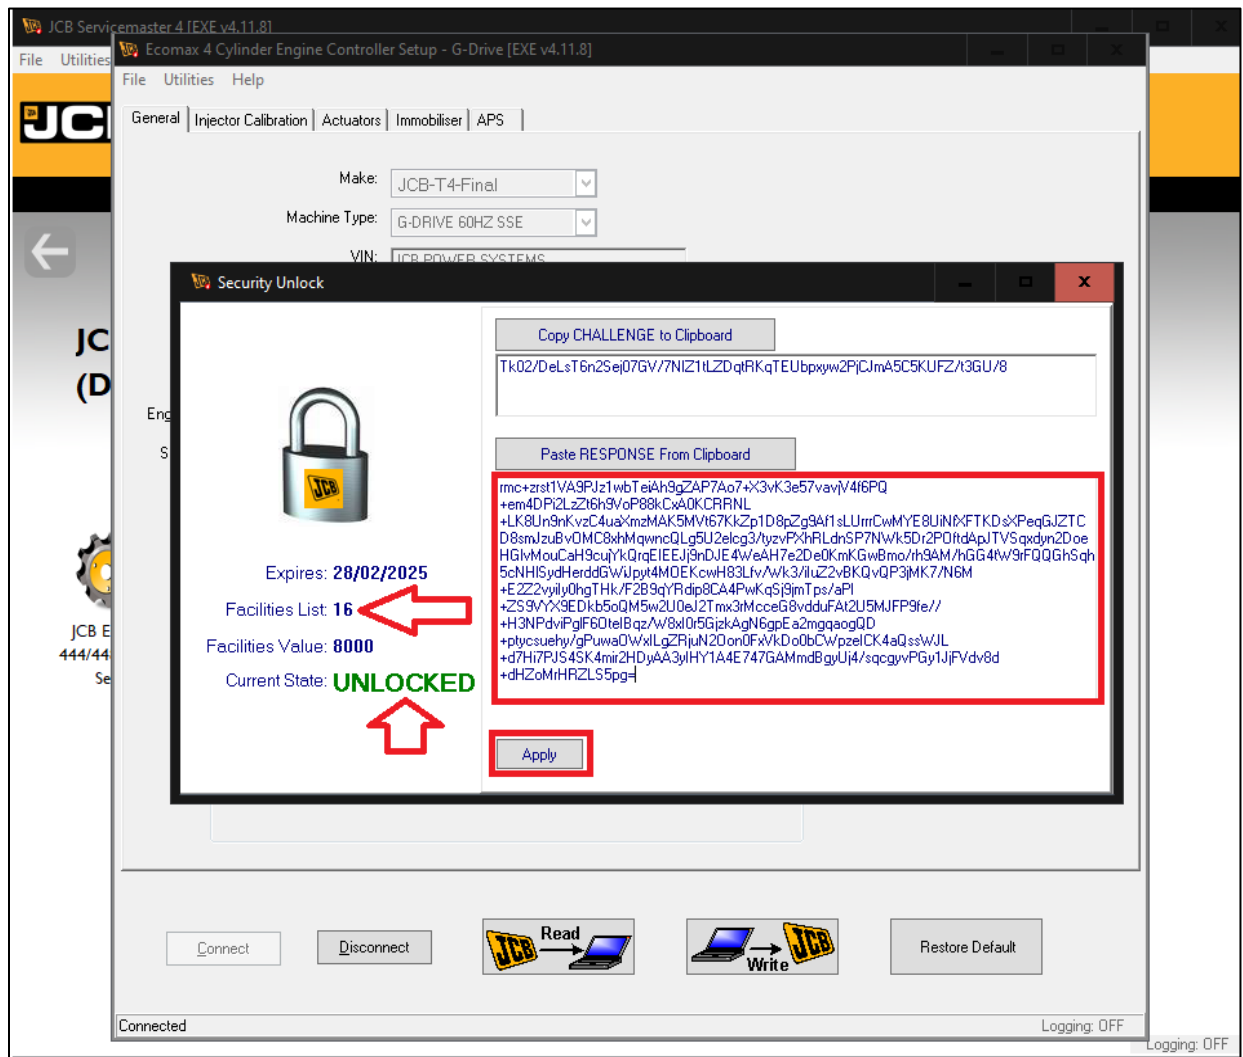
JCB Servicemaster 4 [EXE v4.11.8]
File Utilities
Ecomax 4 Cylinder Engine Controller Setup - G-Drive [EXE v4.11.8]
File Utilities Help
General | Injector Calibration | Actuators | Immobiliser | APS
Make: JCB-T4-Final
Machine Type: G-DRIVE 60HZ SSE
VIN: JCB POWER SYSTEMS
Security Unlock
Copy CHALLENGE to Clipboard
Tk02/DeLsT6n2Sej07GV/7NIZ1tLZDqtRKqTEUbpxyw2PjCJmA5C5KUFZ/t3GU/8
Paste RESPONSE From Clipboard
rmc+zrst1VA9PJz1wbTeiAh9gZAP7Ao7+X3vK3e57vavjV4f6PQ +em4DPi2LzZt6h9VoP88kCxA0KCRRNL +LK8Un9nKvzC4uaXmzMAK5MVt67KkZp1D8pZg9Af1sLUrrCwMYE8UiNXFTKDsXPegGJZTC D8smJzuBvOMC8xhMqwncQLg5U2elcg3/tyzvPXhRLdnSP7NWk5Dr2P0ftdApJTVSqxdyn2Doe HGlvMouCaH9cujYkQrqEIEEJj9nDJE4WeAH7e2De0KmKGwBmo/rh9AM/hGG4tW9rFQQGhSqh 5cNHISydHerddGWiJpyt4MOEKcwH83Lfv/Wk3/iluZ2vBKQvQP3jMK7/N6M +E2Z2vyily0hgTHk/F2B9qYRdip8CA4PwKqSj9jmTps/aPl +ZS9VYX9EDkb5oQM5w2U0eJ2Tmx3rMcceG8vdduFAt2U5MJFP9fe// +H3NPdviPglF6OtelBqz/W8xl0r5GjzkAgN6gpEa2mgqaogQD +ptycsuehy/gPuwa0WxlLgZRjuN2Oon0FxVkDo0bCWpzelCK4aQssWJL +d7Hi7PJS4SK4mir2HDyAA3ylHY1A4E747GAMmdBgyUj4/sqcgyvPGy1JjFVdv8d +dHZoMrHRZLS5pg=
Apply
Expires: 28/02/2025
Facilities List: 16
Facilities Value: 8000
Current State: UNLOCKED
Connect Disconnect Read Write Restore Default
Connected
Logging: OFF
Logging: OFF